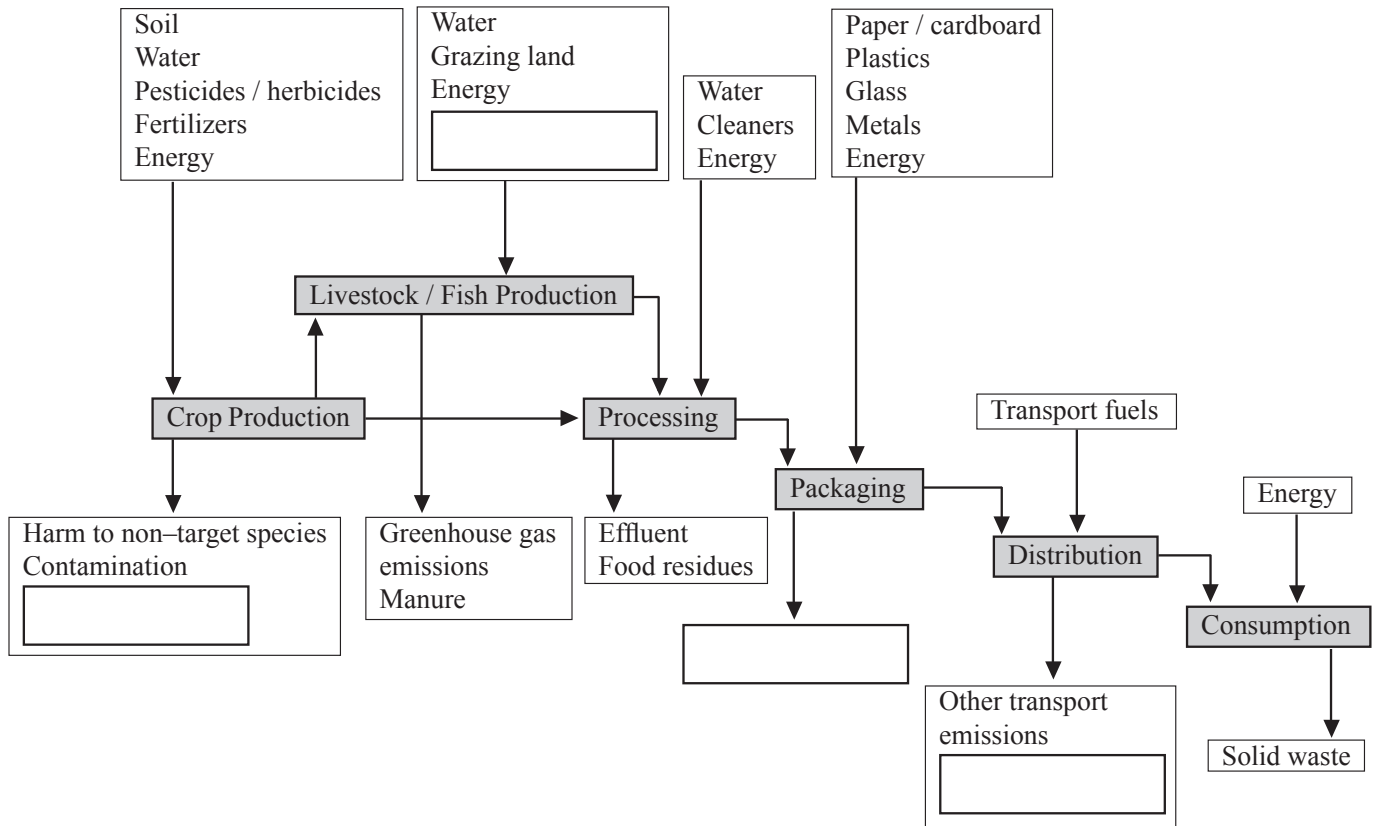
Soil
Water
Pesticides / herbicides
Fertilizers
Energy

Water
Grazing land
Energy

Water
Cleaners
Energy

Paper / cardboard
Plastics
Glass
Metals
Energy

Livestock / Fish Production

Crop Production

Processing

Transport fuels

Packaging

Energy

Distribution

Consumption

Harm to non–target species
Contamination

Greenhouse gas emissions
Manure

Effluent
Food residues

Other transport emissions

Solid waste